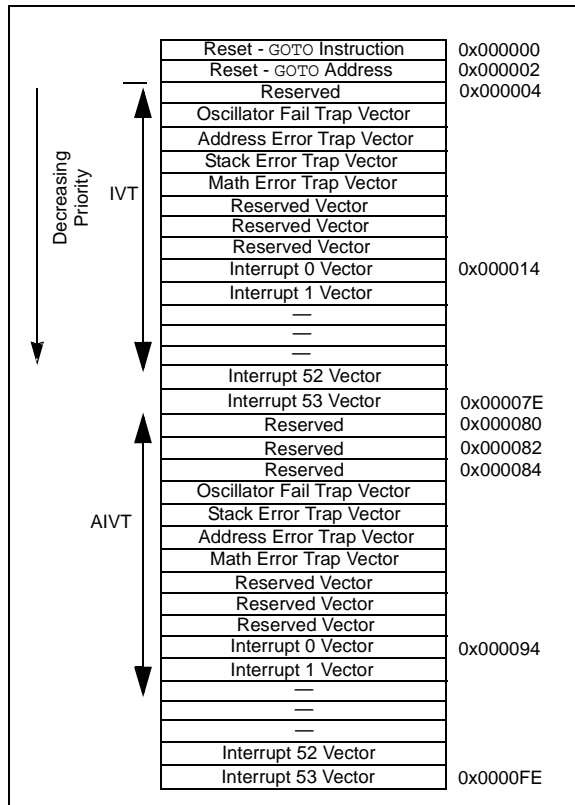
Decreasing Priority

IVT

AIVT

| | |
|---|---|
| Reset - GOTO Instruction | 0x000000 |
| Reset - GOTO Address | 0x000002 |
| Reserved | 0x000004 |
| Oscillator Fail Trap Vector | |
| Address Error Trap Vector | |
| Stack Error Trap Vector | |
| Math Error Trap Vector | |
| Reserved Vector | |
| Reserved Vector | |
| Reserved Vector | |
| Interrupt 0 Vector | 0x000014 |
| Interrupt 1 Vector | |
| — | |
| — | |
| — | |
| Interrupt 52 Vector | |
| Interrupt 53 Vector | 0x00007E |
| Reserved | 0x000080 |
| Reserved | 0x000082 |
| Reserved | 0x000084 |
| Oscillator Fail Trap Vector | |
| Stack Error Trap Vector | |
| Address Error Trap Vector | |
| Math Error Trap Vector | |
| Reserved Vector | |
| Reserved Vector | |
| Reserved Vector | |
| Interrupt 0 Vector | 0x000094 |
| Interrupt 1 Vector | |
| — | |
| — | |
| — | |
| Interrupt 52 Vector | |
| Interrupt 53 Vector | 0x0000FE |